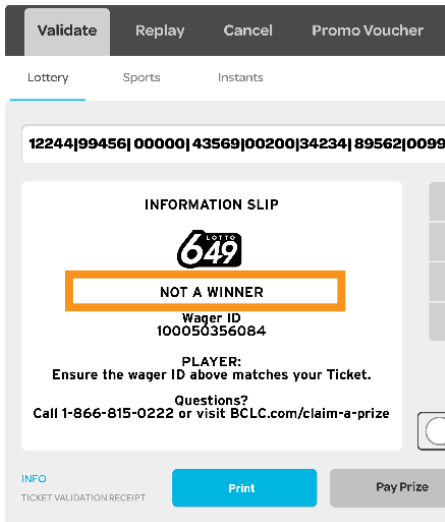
Validate Replay Cancel Promo Voucher

Lottery Sports Instants

12244|99456| 00000| 43569|00200|34234| 89562|0099

INFORMATION SLIP

LOTTO 649

NOT A WINNER

Wager ID
100050356084

PLAYER:
Ensure the wager ID above matches your Ticket.

Questions?
Call 1-866-815-0222 or visit BCLC.com/claim-a-prize

INFO
TICKET VALIDATION RECEIPT

Print

Pay Prize